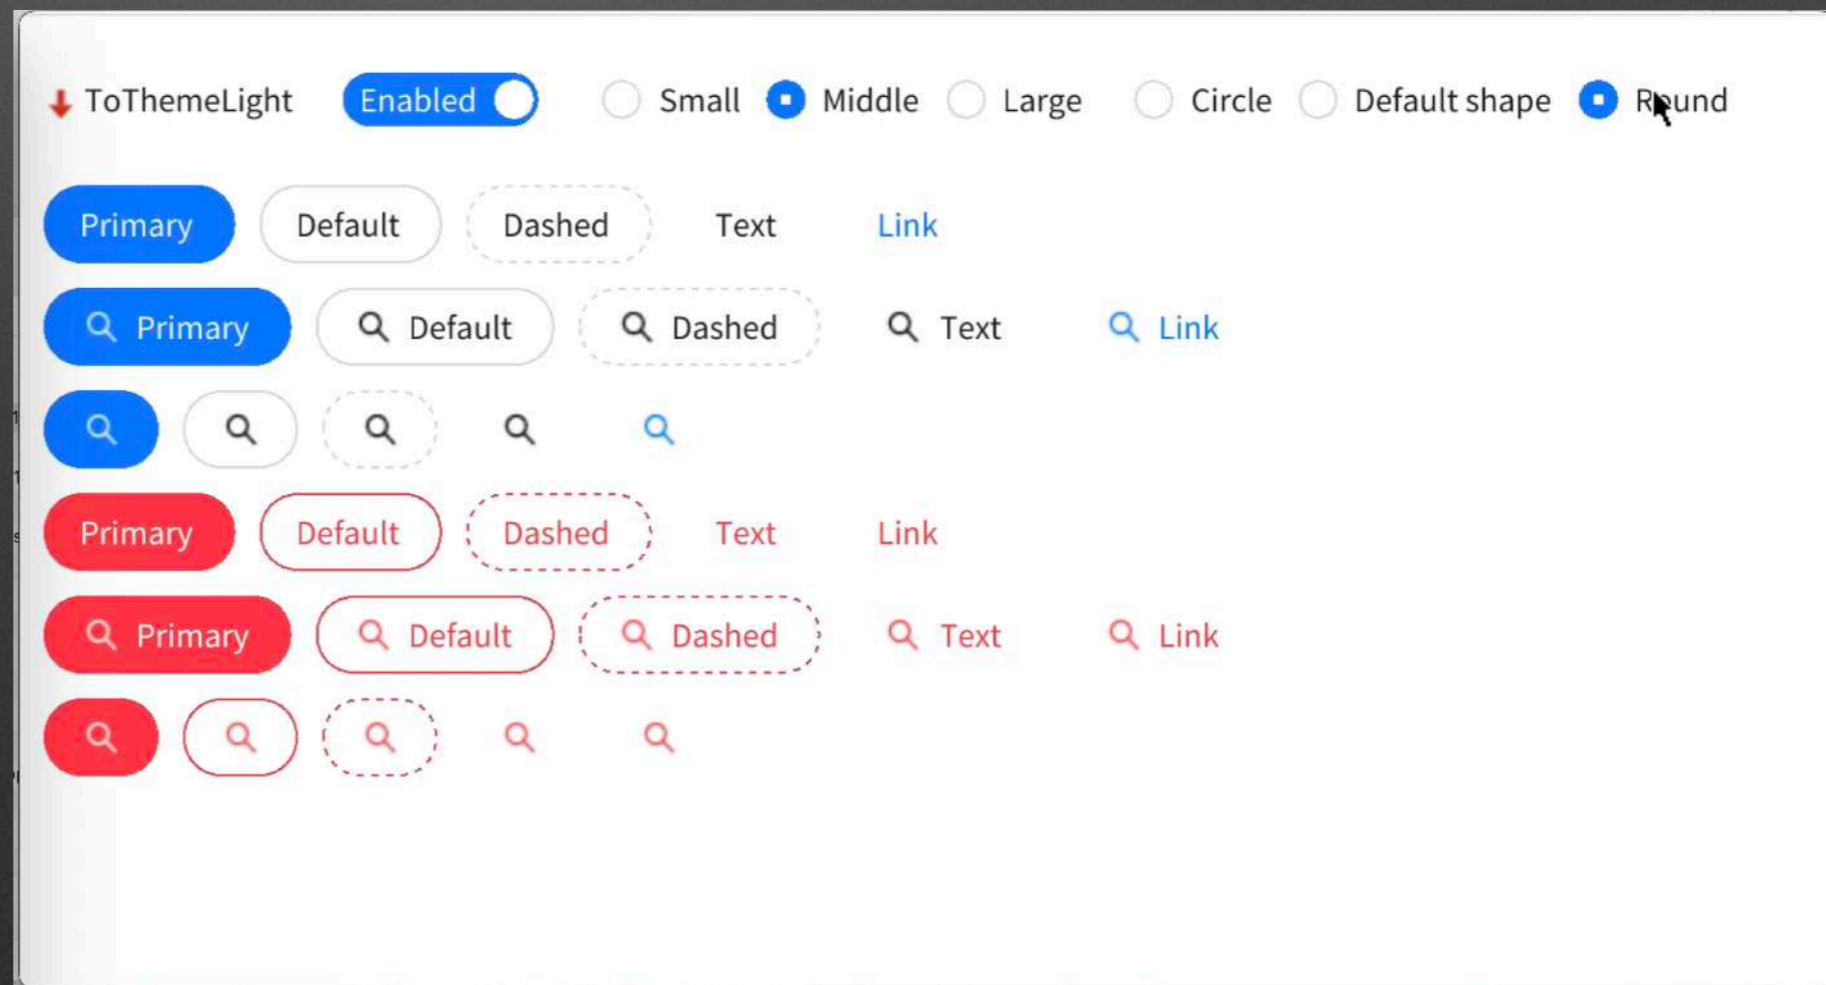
ToThemeLight Enabled Small Middle Large Circle Default shape Round

Primary Default Dashed Text Link

Primary Default Dashed Text Link

Primary Default Dashed Text Link

Primary Default Dashed Text Link